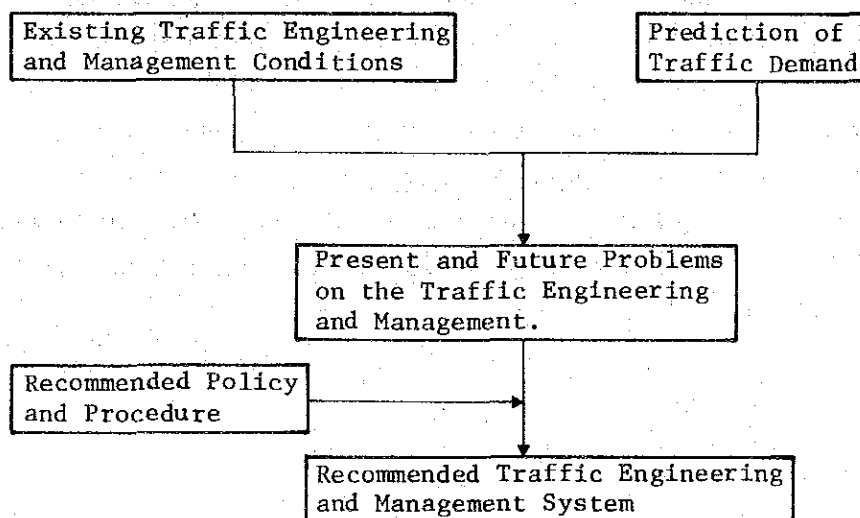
Existing Traffic Engineering and Management Conditions

Prediction of Traffic Demand

Present and Future Problems on the Traffic Engineering and Management.

Recommended Policy and Procedure

Recommended Traffic Engineering and Management System